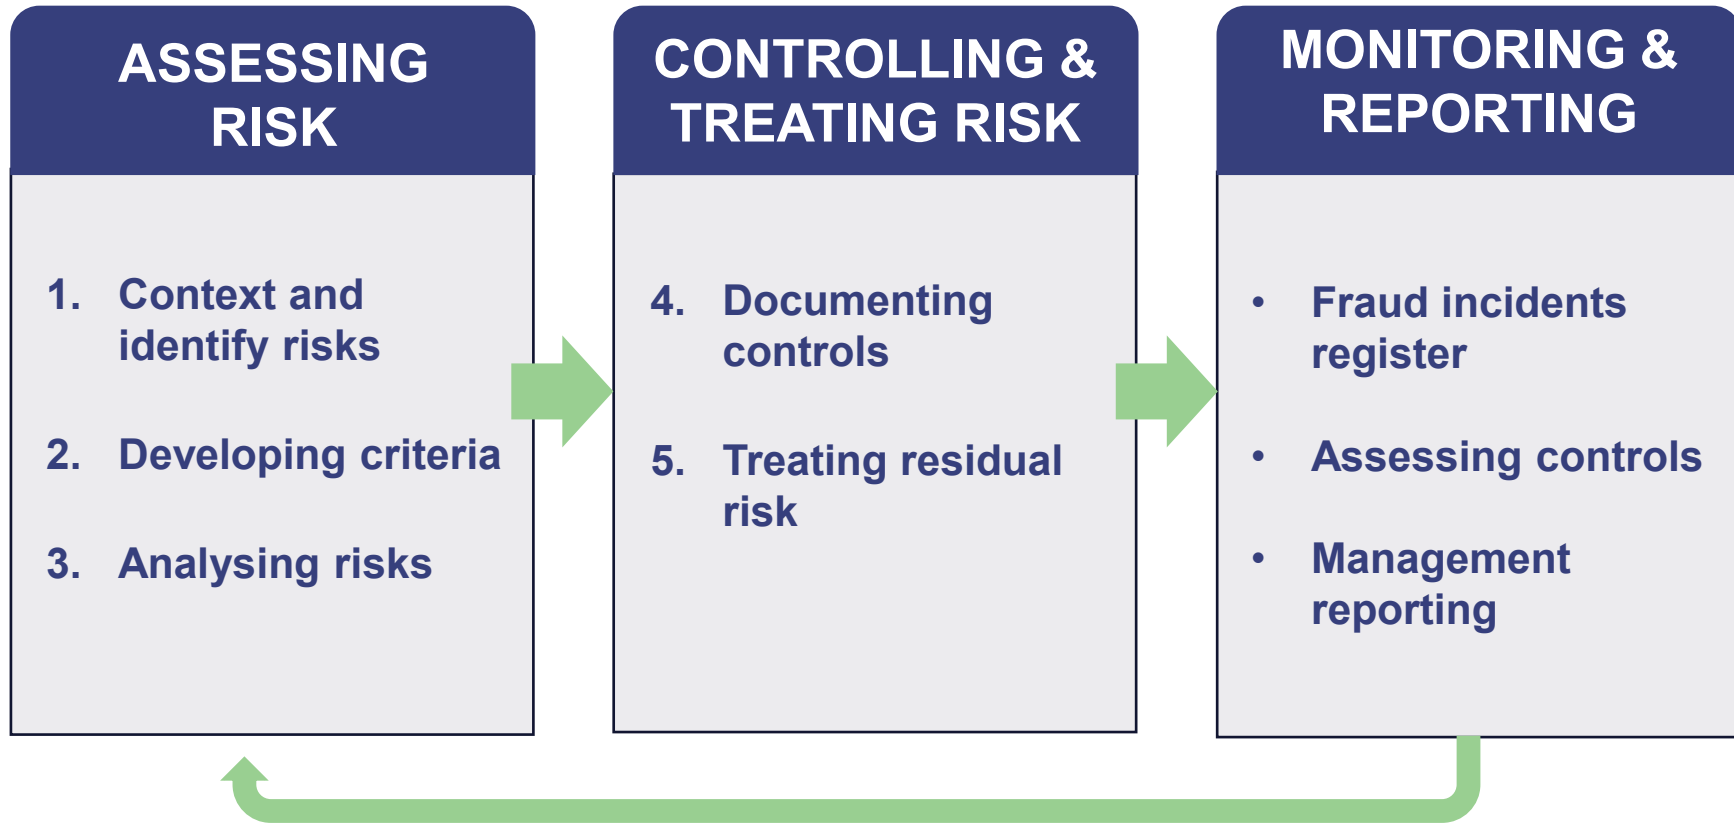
ASSESSING RISK

1. Context and identify risks

2. Developing criteria

3. Analysing risks

CONTROLLING & TREATING RISK

4. Documenting controls

5. Treating residual risk

MONITORING & REPORTING

• Fraud incidents register

• Assessing controls

• Management reporting